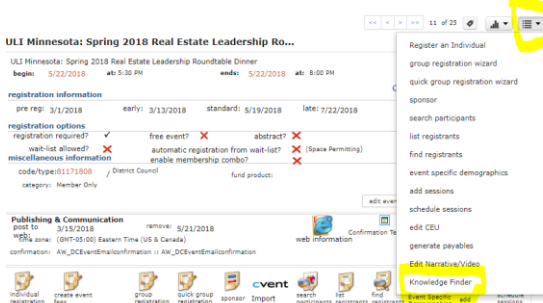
<< < > >> 11 of 25

ULI Minnesota: Spring 2018 Real Estate Leadership Ro...

ULI Minnesota: Spring 2018 Real Estate Leadership Roundtable Dinner

begin: 5/22/2018 at: 5:30 PM ends: 5/22/2018 at: 8:00 PM

registration information

pre reg: 3/1/2018 early: 3/13/2018 standard: 5/19/2018 late: 7/22/2018

registration options

registration required? ✓ free event? ✕ abstract? ✕

wait-list allowed? ✕ automatic registration from wait-list? ✕ (Space Permitting)

miscellaneous information enable membership combo? ✕

code/type: 81171808 / District Council fund product:

category: Member Only

edit even

Publishing & Communication

post to web: 3/15/2018 remove: 5/21/2018

time zone: (GMT-05:00) Eastern Time (US & Canada) web information Confirmation Te

confirmation: AW_DCEventEmailconfirmation :: AW_DCEventEmailconfirmation

individual registration create event fees group registration quick group registration sponsor cvent Import search participants list registrants find registrants add schedule sessions

Register an Individual
group registration wizard
quick group registration wizard
sponsor
search participants
list registrants
find registrants
event specific demographics
add sessions
schedule sessions
edit CEU
generate payables
Edit Narrative/Video
Knowledge Finder
Event Specific